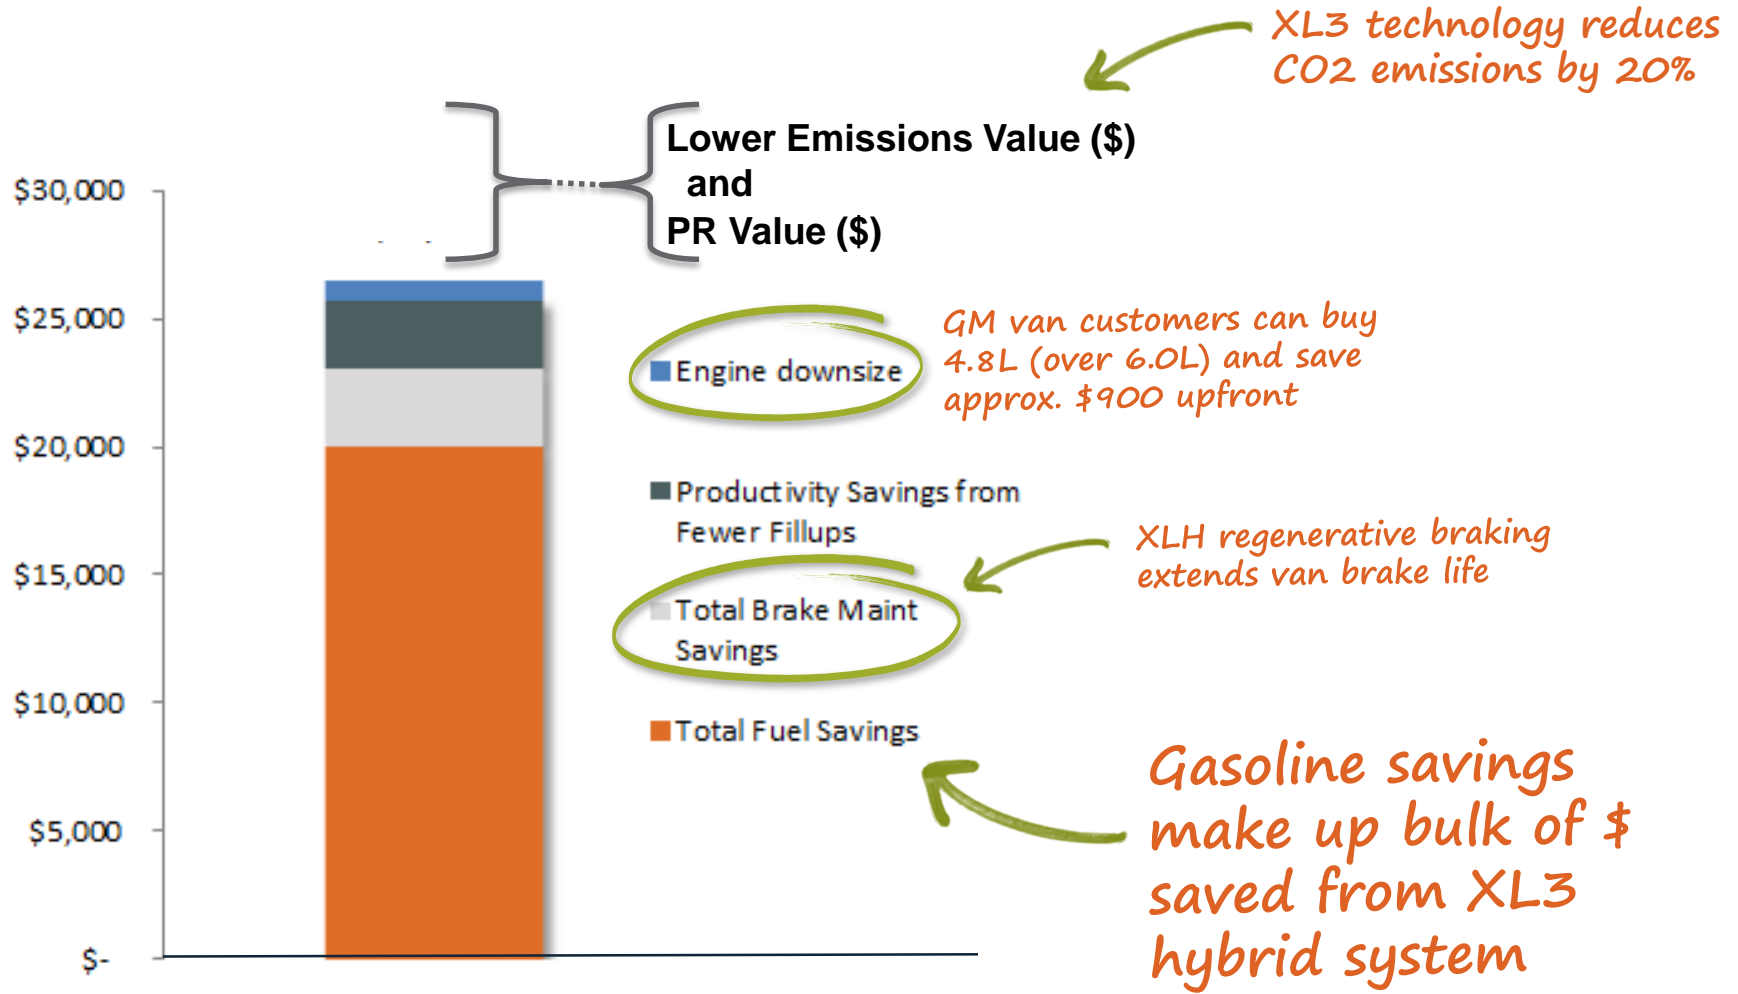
XL3 technology reduces CO2 emissions by 20%

Lower Emissions Value ($)
and
PR Value ($)

$30,000
$25,000
$20,000
$15,000
$10,000
$5,000
$-

Engine downsize

GM van customers can buy 4.8L (over 6.0L) and save approx. $900 upfront

Productivity Savings from Fewer Fillups

XLH regenerative braking extends van brake life

Total Brake Maint Savings

Total Fuel Savings

Gasoline savings make up bulk of $ saved from XL3 hybrid system